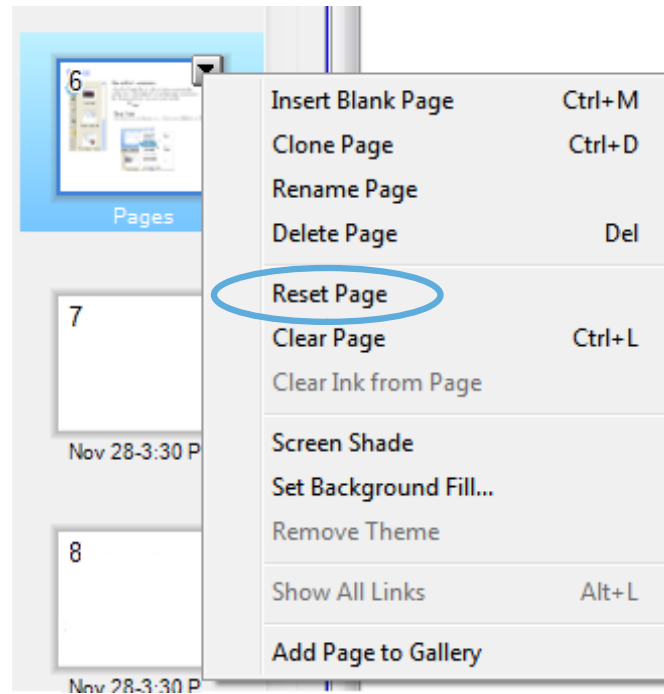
6

Pages

7

Nov 28-3:30 P

8

Nov 28-3:30 P

Insert Blank Page Ctrl+M
Clone Page Ctrl+D
Rename Page
Delete Page Del
Reset Page
Clear Page Ctrl+L
Clear Ink from Page
Screen Shade
Set Background Fill...
Remove Theme
Show All Links Alt+L
Add Page to Gallery